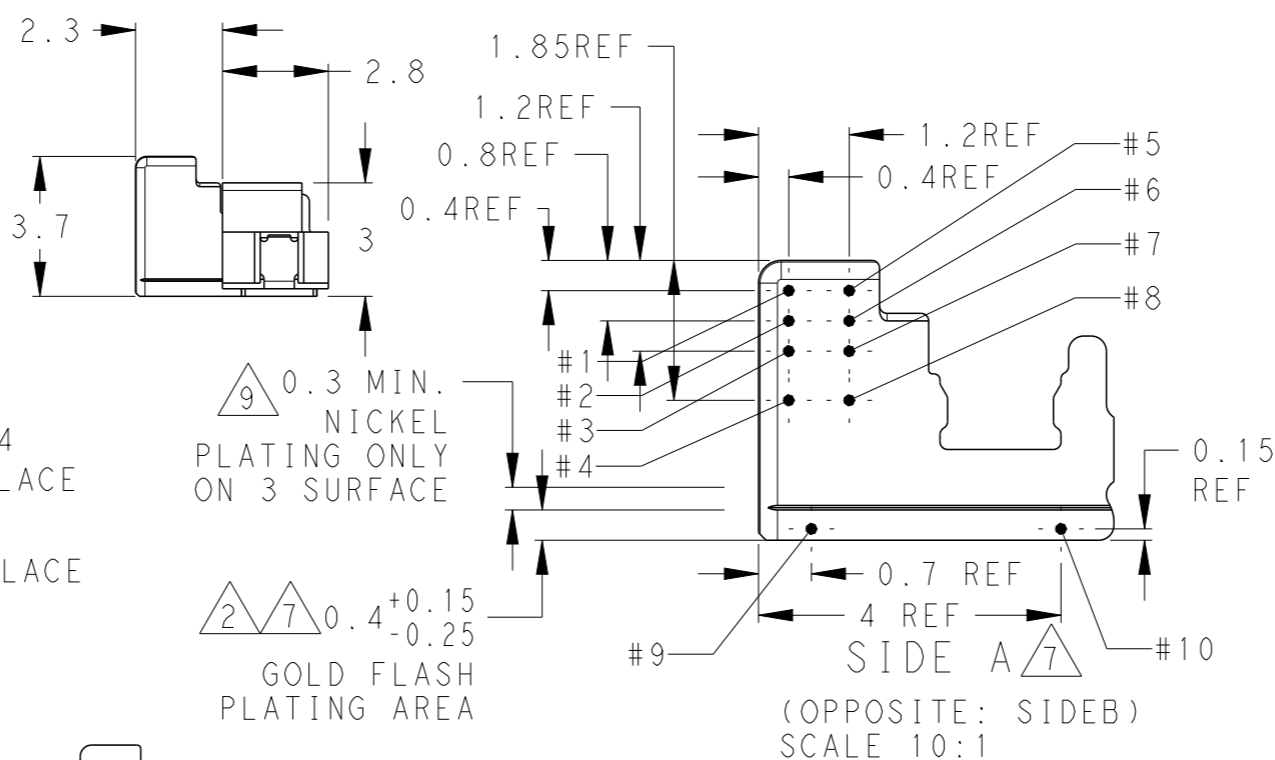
2.3

2.8

3.7

3

1.85REF

1.2REF

0.8REF

0.4REF

1.2REF

0.4REF

#5

#6

#7

#8

#1

#2

#3

#4

9 0.3 MIN. NICKEL PLATING ONLY ON 3 SURFACE

4

LACE

LACE

0.15 REF

2 7 $0.4^{+0.15}_{-0.25}$

GOLD FLASH PLATING AREA

0.7 REF

4 REF

#9

#10

SIDE A 7

(OPPOSITE: SIDEB)
SCALE 10:1